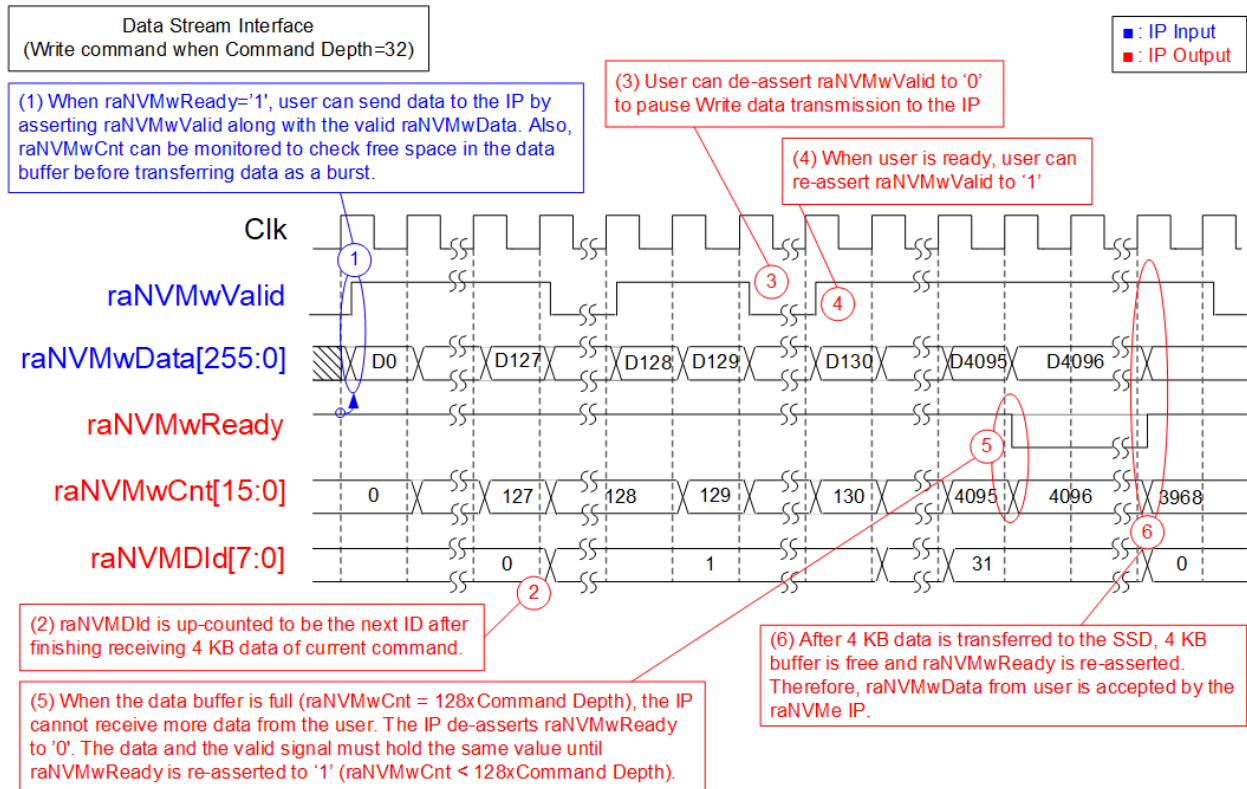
Data Stream Interface
(Write command when Command Depth=32)

■ : IP Input
■ : IP Output

(1) When raNVMwReady='1', user can send data to the IP by asserting raNVMwValid along with the valid raNVMwData. Also, raNVMwCnt can be monitored to check free space in the data buffer before transferring data as a burst.

(3) User can de-assert raNVMwValid to '0' to pause Write data transmission to the IP

(4) When user is ready, user can re-assert raNVMwValid to '1'

Clk

raNVMwValid

raNVMwData[255:0]

raNVMwReady

raNVMwCnt[15:0]

raNVMDId[7:0]

1

3

4

D0

D127

D128

D129

D130

D4095

D4096

5

0

127

128

129

130

4095

4096

3968

6

0

1

31

0

2

(2) raNVMDId is up-counted to be the next ID after finishing receiving 4 KB data of current command.

(6) After 4 KB data is transferred to the SSD, 4 KB buffer is free and raNVMwReady is re-asserted. Therefore, raNVMwData from user is accepted by the raNVMe IP.

(5) When the data buffer is full (raNVMwCnt = 128xCommand Depth), the IP cannot receive more data from the user. The IP de-asserts raNVMwReady to '0'. The data and the valid signal must hold the same value until raNVMwReady is re-asserted to '1' (raNVMwCnt < 128xCommand Depth).